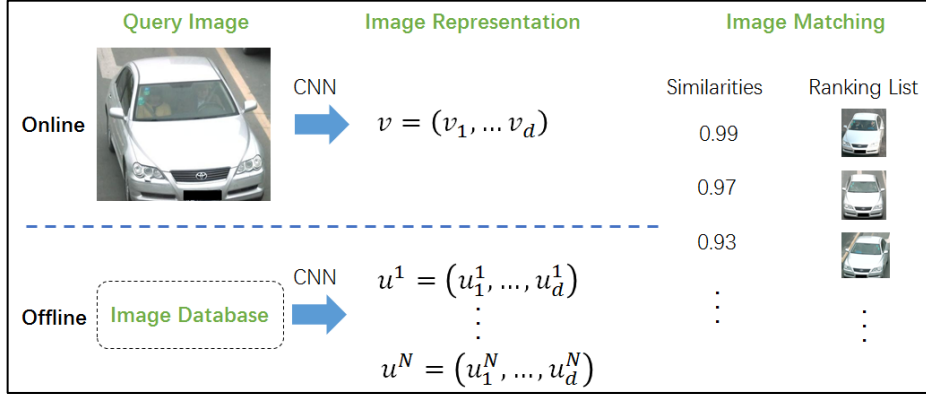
Query Image

Image Representation

Image Matching

Online

CNN

$v = (v_1, \ldots v_d)$

Similarities

Ranking List

0.99

0.97

0.93

⋮

⋮

Offline

Image Database

CNN

$u^1 = \left(u_1^1, \ldots, u_d^1\right)$

⋮

$u^N = \left(u_1^N, \ldots, u_d^N\right)$